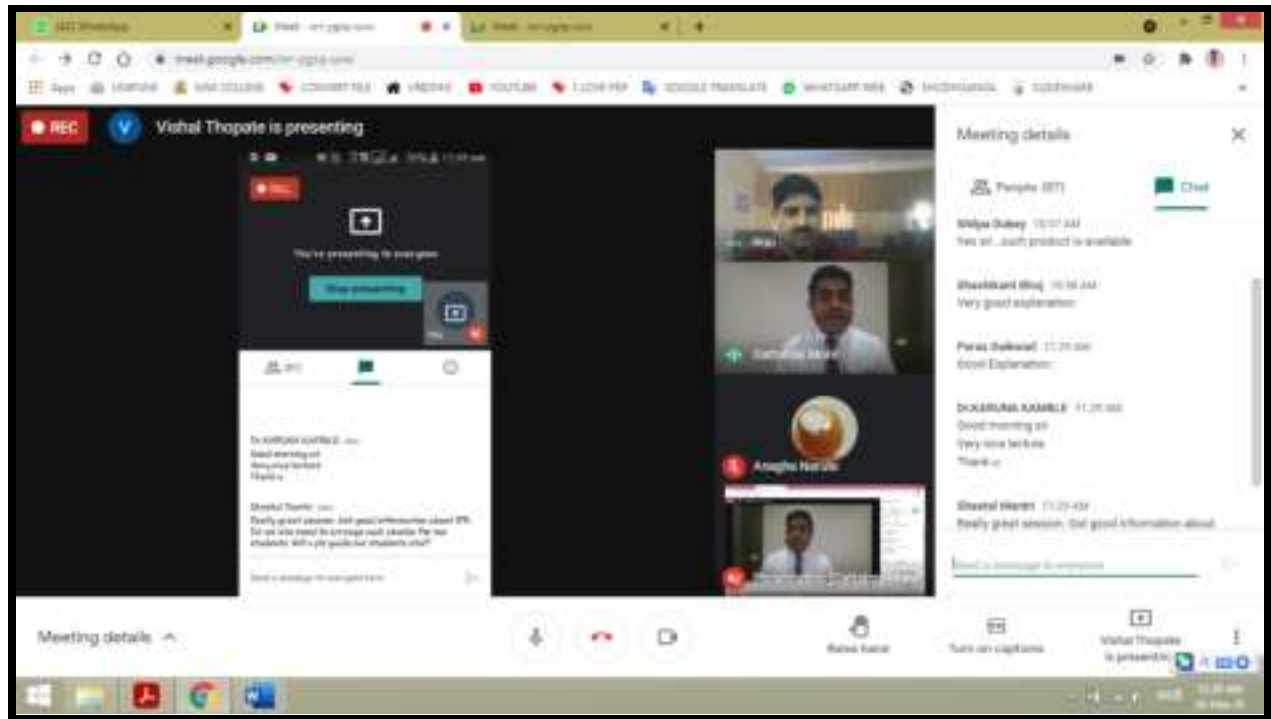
REC

V Vishal Thopate is presenting

REC

You're presenting to everyone

Stop presenting

Meeting details

People (87)

Chat

Shilpa Dubey 10:57 AM
Yes sir...such product is available

Shashikant Bhoj 10:58 AM
Very good explanation

Paras Gaikwad 11:20 AM
Good Explanation

Dr.KARUNA KAMBLE 11:28 AM
Good morning sir
Very nice lecture
Thank u

Sheetal Mantri 11:29 AM
Really great session. Got good information about

Send a message to everyone

Anagha Narule

Meeting details

Raise hand

Turn on captions

Vishal Thopate is presenting